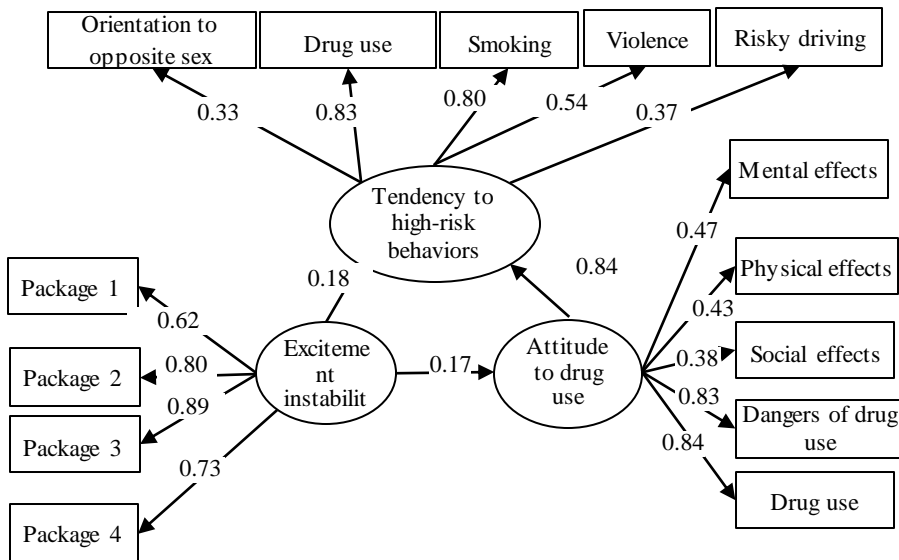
Orientation to opposite sex

Drug use

Smoking

Violence

Risky driving

0.33

0.83

0.80

0.54

0.37

Tendency to high-risk behaviors

Mental effects

0.47

0.84

0.18

Physical effects

Package 1

0.43

0.62

Social effects

0.38

Package 2

0.80

Exciteme nt instabilit

0.17

Attitude to drug use

0.83

0.89

Dangers of drug use

Package 3

0.84

0.73

Drug use

Package 4